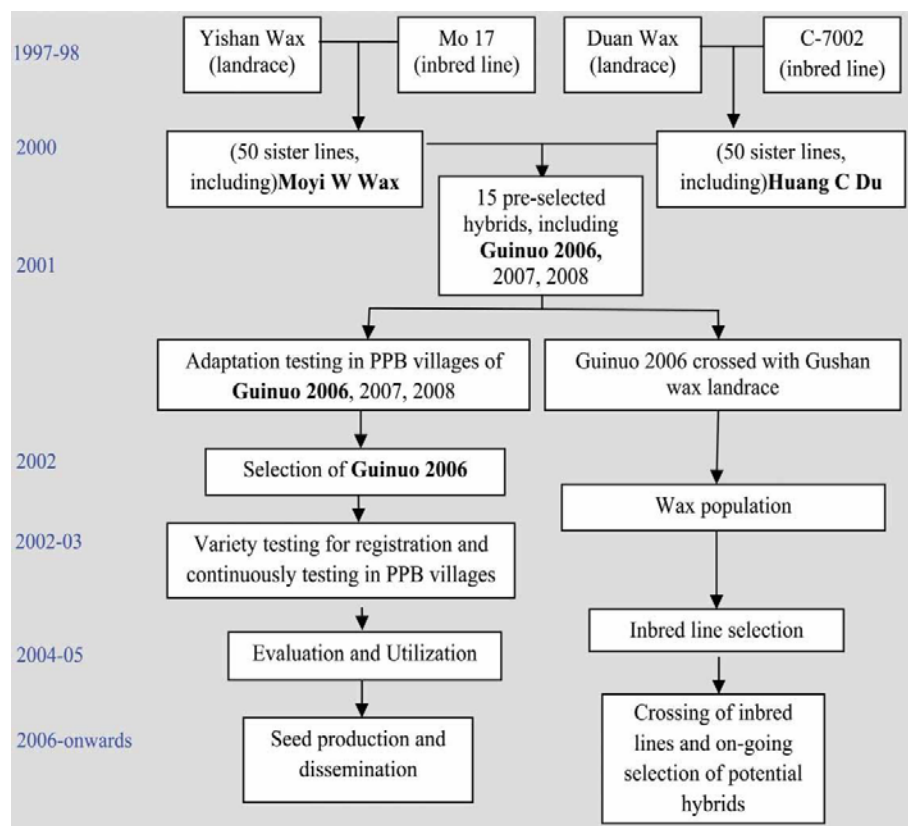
1997-98

Yishan Wax (landrace)

Mo 17 (inbred line)

Duan Wax (landrace)

C-7002 (inbred line)

2000

(50 sister lines, including)**Moyi W Wax**

(50 sister lines, including)**Huang C Du**

2001

15 pre-selected hybrids, including **Guinuo 2006,** 2007, 2008

Adaptation testing in PPB villages of **Guinuo 2006**, 2007, 2008

Guinuo 2006 crossed with Gushan wax landrace

2002

Selection of **Guinuo 2006**

Wax population

2002-03

Variety testing for registration and continuously testing in PPB villages

Inbred line selection

2004-05

Evaluation and Utilization

2006-onwards

Seed production and dissemination

Crossing of inbred lines and on-going selection of potential hybrids